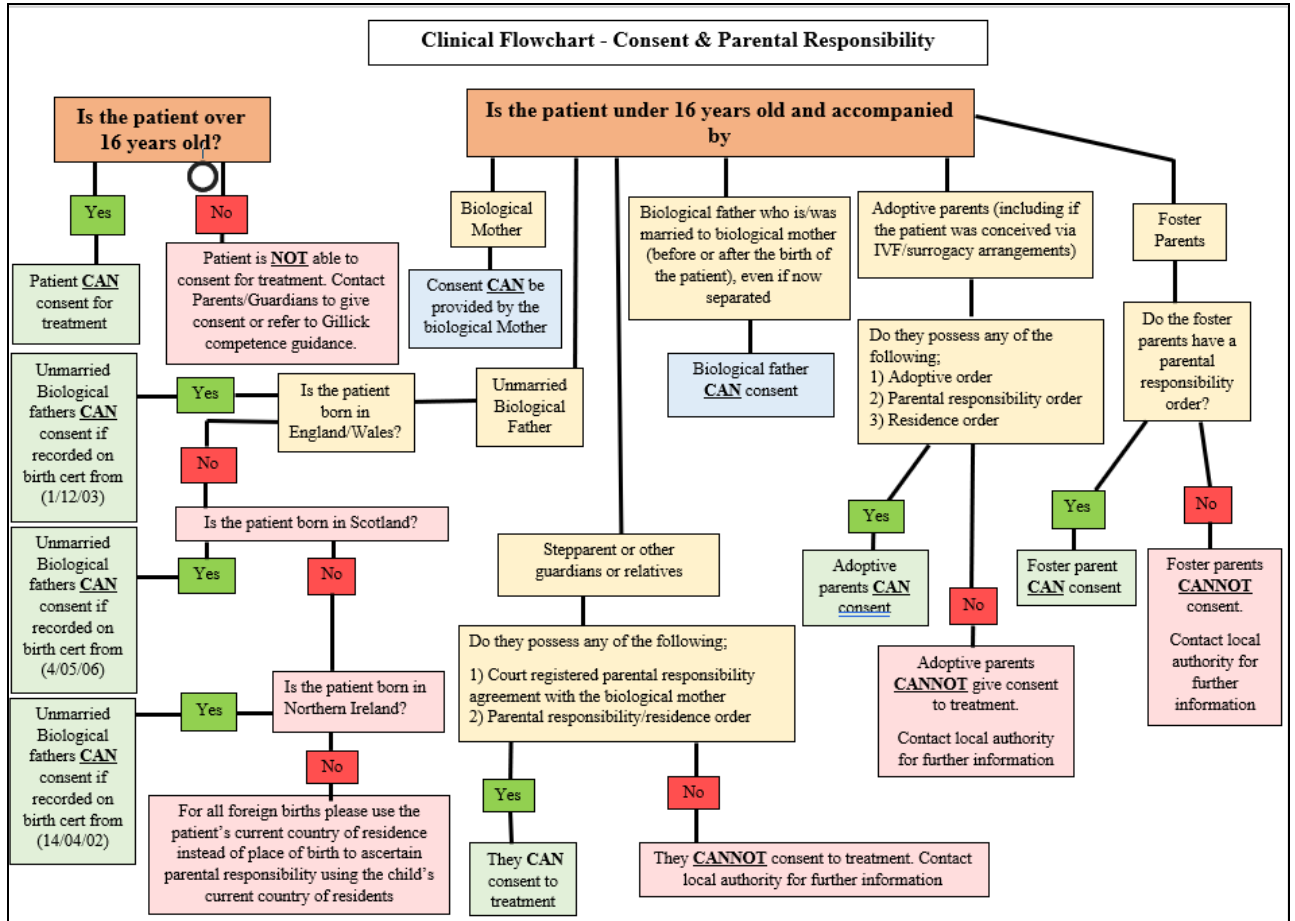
Clinical Flowchart - Consent & Parental Responsibility

Is the patient over 16 years old?

Yes

Patient **CAN** consent for treatment

No

Patient is **NOT** able to consent for treatment. Contact Parents/Guardians to give consent or refer to Gillick competence guidance.

Is the patient under 16 years old and accompanied by

Biological Mother

Consent **CAN** be provided by the biological Mother

Biological father who is/was married to biological mother (before or after the birth of the patient), even if now separated

Biological father **CAN** consent

Adoptive parents (including if the patient was conceived via IVF/surrogacy arrangements)

Do they possess any of the following;
1) Adoptive order
2) Parental responsibility order
3) Residence order

Yes

Adoptive parents **CAN** consent

No

Adoptive parents **CANNOT** give consent to treatment.

Contact local authority for further information

Foster Parents

Do the foster parents have a parental responsibility order?

Yes

Foster parent **CAN** consent

No

Foster parents **CANNOT** consent.

Contact local authority for further information

Unmarried Biological Father

Is the patient born in England/Wales?

Yes

Unmarried Biological fathers **CAN** consent if recorded on birth cert from (1/12/03)

No

Is the patient born in Scotland?

Yes

Unmarried Biological fathers **CAN** consent if recorded on birth cert from (4/05/06)

No

Is the patient born in Northern Ireland?

Yes

Unmarried Biological fathers **CAN** consent if recorded on birth cert from (14/04/02)

No

For all foreign births please use the patient's current country of residence instead of place of birth to ascertain parental responsibility using the child's current country of residents

Stepparent or other guardians or relatives

Do they possess any of the following;

1) Court registered parental responsibility agreement with the biological mother
2) Parental responsibility/residence order

Yes

They **CAN** consent to treatment

No

They **CANNOT** consent to treatment. Contact local authority for further information